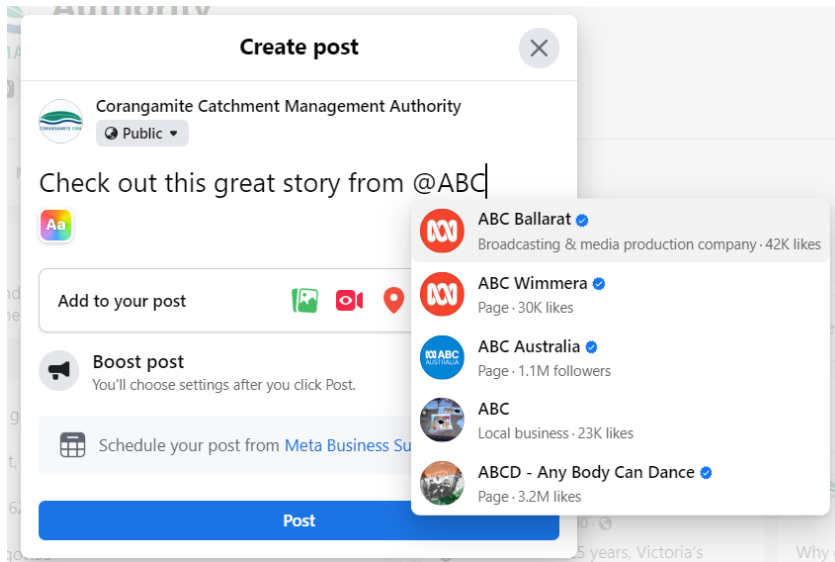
Create post

Corangamite Catchment Management Authority
Public

Check out this great story from @ABC

Aa

Add to your post

Boost post
You'll choose settings after you click Post.

Schedule your post from Meta Business Su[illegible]

Post

ABC Ballarat
Broadcasting & media production company · 42K likes

ABC Wimmera
Page · 30K likes

ABC Australia
Page · 1.1M followers

ABC
Local business · 23K likes

ABCD - Any Body Can Dance
Page · 3.2M likes

5 years, Victoria's

Why